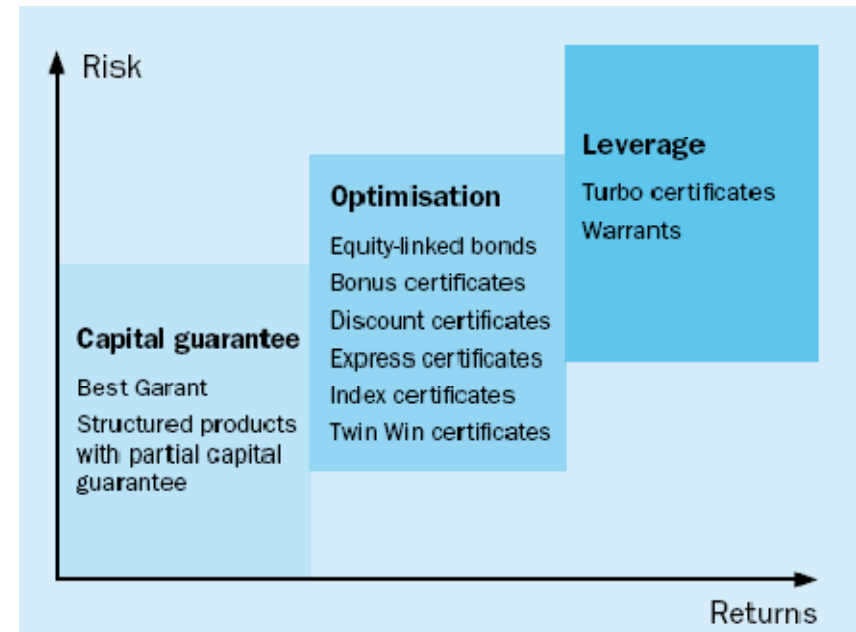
Risk

Leverage

Turbo certificates

Warrants

Optimisation

Equity-linked bonds

Bonus certificates

Discount certificates

Express certificates

Index certificates

Twin Win certificates

Capital guarantee

Best Garant

Structured products with partial capital guarantee

Returns